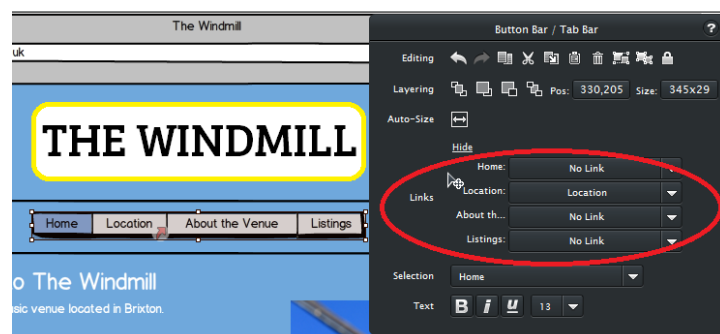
The Windmill

uk

THE WINDMILL

Home | Location | About the Venue | Listings

o The Windmill

sic venue located in Brixton.

Button Bar / Tab Bar ?

Editing

Layering Pos: 330,205 Size: 345x29

Auto-Size

Hide

Links

Home: No Link

Location: Location

About th... No Link

Listings: No Link

Selection Home

Text B I U 13